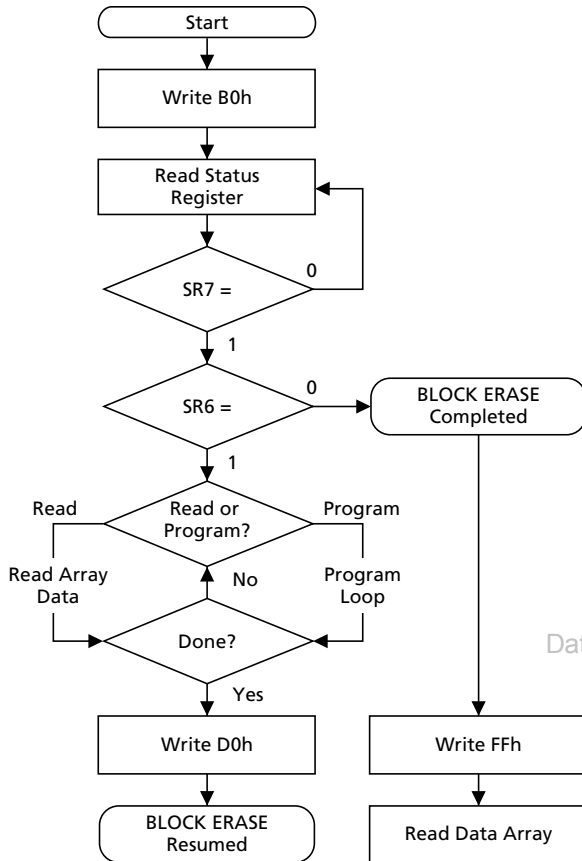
Start

Write B0h

Read Status Register

SR7 =

0

1

SR6 =

0

BLOCK ERASE Completed

1

Read

Read or Program?

Program

Read Array Data

No

Program Loop

Done?

Dat

Yes

Write D0h

Write FFh

BLOCK ERASE Resumed

Read Data Array